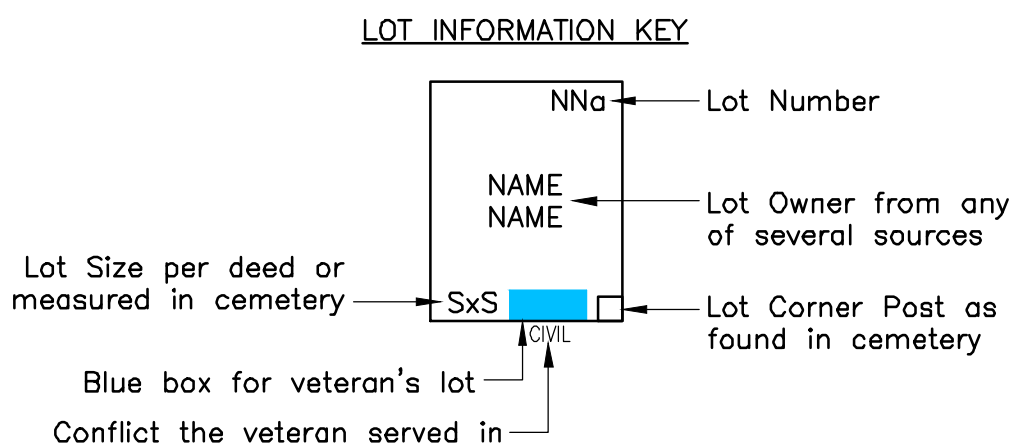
LOT INFORMATION KEY

NNa

Lot Number

NAME
NAME

Lot Owner from any of several sources

Lot Size per deed or measured in cemetery

SxS

CIVIL

Lot Corner Post as found in cemetery

Blue box for veteran's lot

Conflict the veteran served in